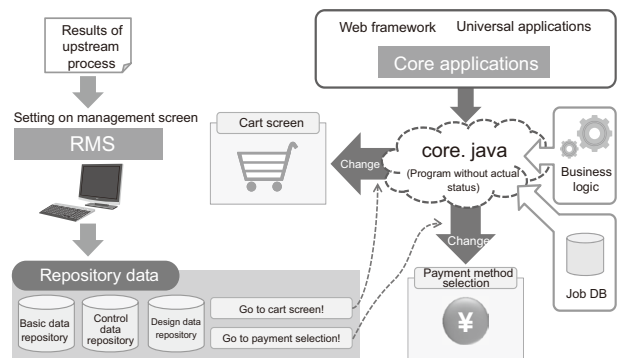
Results of upstream process

Setting on management screen

RMS

Repository data

Basic data repository

Control data repository

Design data repository

Go to cart screen!

Go to payment selection!

Web framework

Universal applications

Core applications

Cart screen

Change

core. java
(Program without actual status)

Change

Business logic

Job DB

Payment method selection

¥